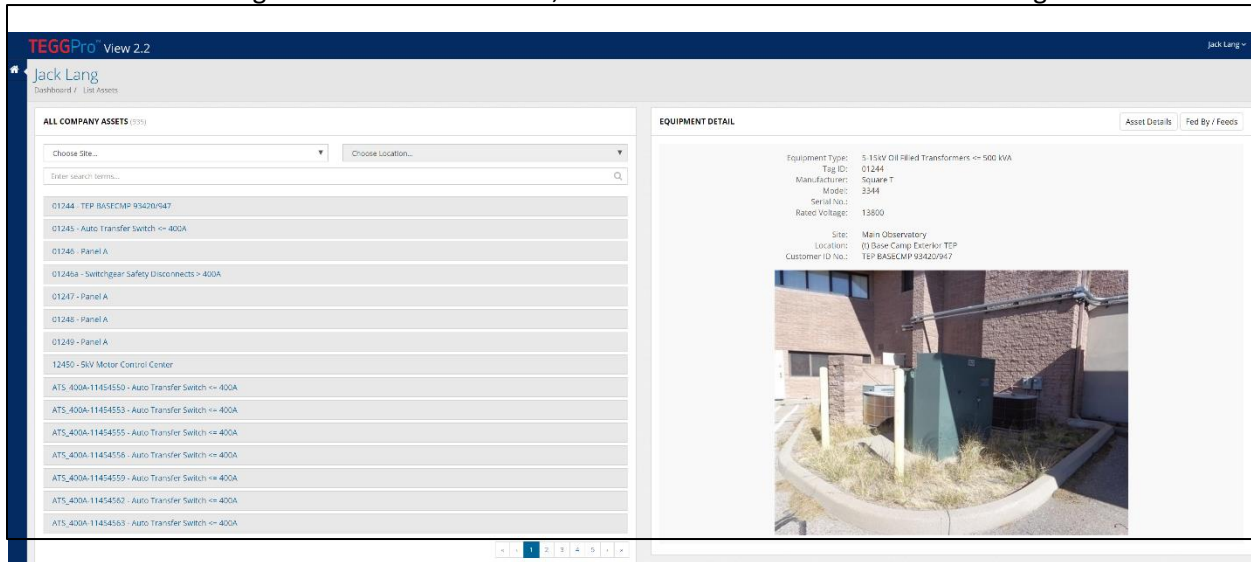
TEGGPro™ View 2.2

Jack Lang

Jack Lang
Dashboard / List Assets

ALL COMPANY ASSETS (335)

Choose Site...
Choose Location...
Enter search terms...

01244 - TEP BASECMP 93420/947
01245 - Auto Transfer Switch <= 400A
01246 - Panel A
01246a - Switchgear Safety Disconnects > 400A
01247 - Panel A
01248 - Panel A
01249 - Panel A
12450 - 5kV Motor Control Center
ATS_400A-11454550 - Auto Transfer Switch <= 400A
ATS_400A-11454553 - Auto Transfer Switch <= 400A
ATS_400A-11454555 - Auto Transfer Switch <= 400A
ATS_400A-11454556 - Auto Transfer Switch <= 400A
ATS_400A-11454559 - Auto Transfer Switch <= 400A
ATS_400A-11454562 - Auto Transfer Switch <= 400A
ATS_400A-11454563 - Auto Transfer Switch <= 400A

« ‹ 1 2 3 4 5 › »

EQUIPMENT DETAIL

Asset Details
Fed By / Feeds

Equipment Type: 5-15kV Oil Filled Transformers <= 500 kVA
Tag ID: 01244
Manufacturer: Square T
Model: 3344
Serial No.:
Rated Voltage: 13800

Site: Main Observatory
Location: (I) Base Camp Exterior TEP
Customer ID No.: TEP BASECMP 93420/947